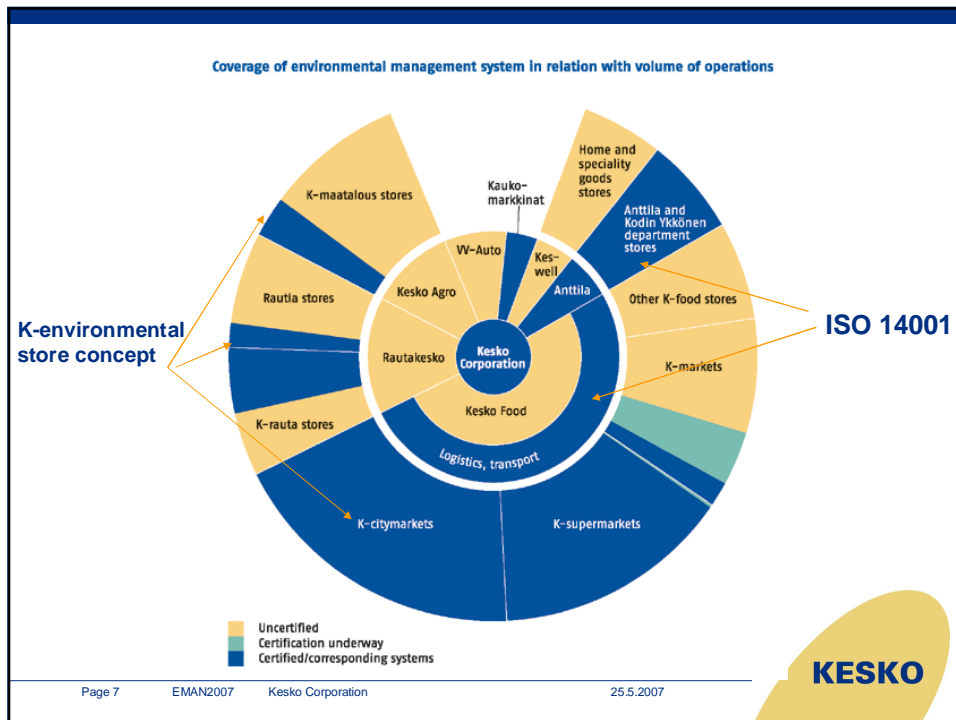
Coverage of environmental management system in relation with volume of operations

K-maatalous stores

Kauko-markkinat

Home and speciality goods stores

Anttila and Kodin Ykkönen department stores

Other K-food stores

K-markets

K-supermarkets

K-citymarkets

K-rauta stores

Rautia stores

VV-Auto

Kes-well

Anttila

Kesko Agro

Rautakesko

Kesko Corporation

Kesko Food

Logistics, transport

K-environmental store concept

ISO 14001

Uncertified
Certification underway
Certified/corresponding systems

KESKO

Page 7 EMAN2007 Kesko Corporation 25.5.2007